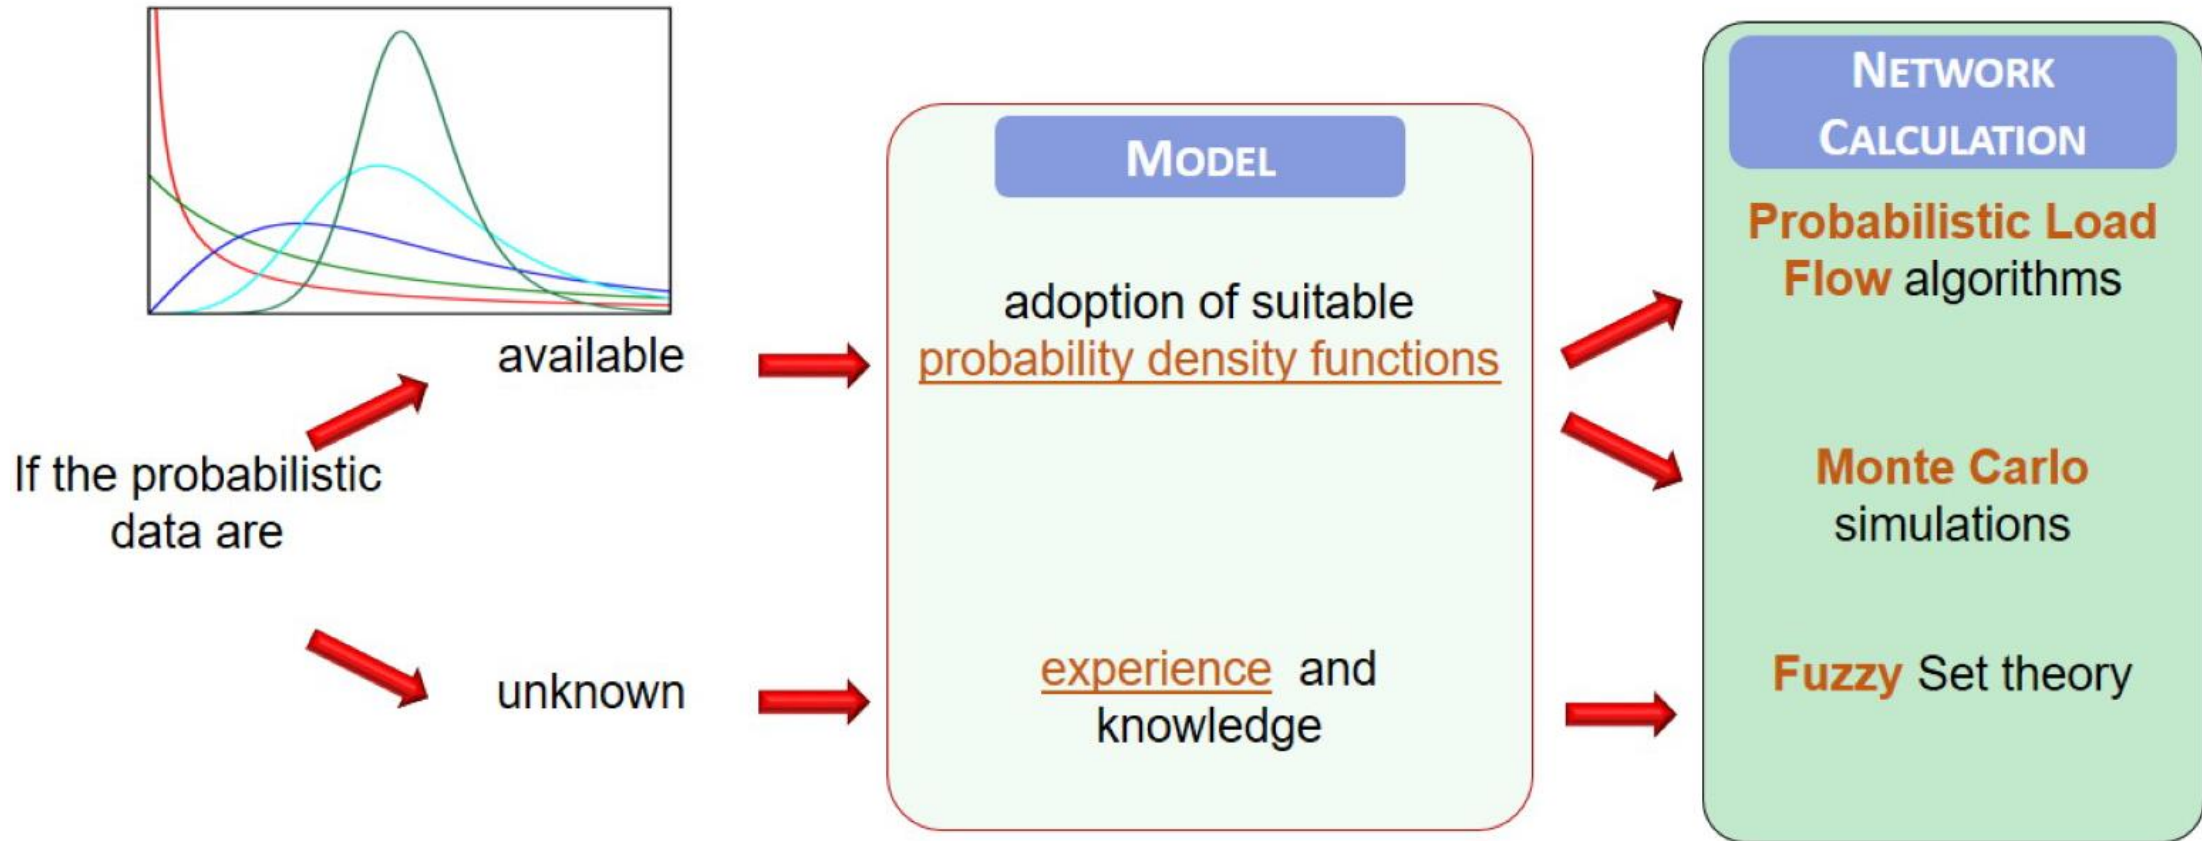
If the probabilistic data are

available

unknown

MODEL

adoption of suitable probability density functions

experience and knowledge

NETWORK CALCULATION

Probabilistic Load Flow algorithms

Monte Carlo simulations

Fuzzy Set theory